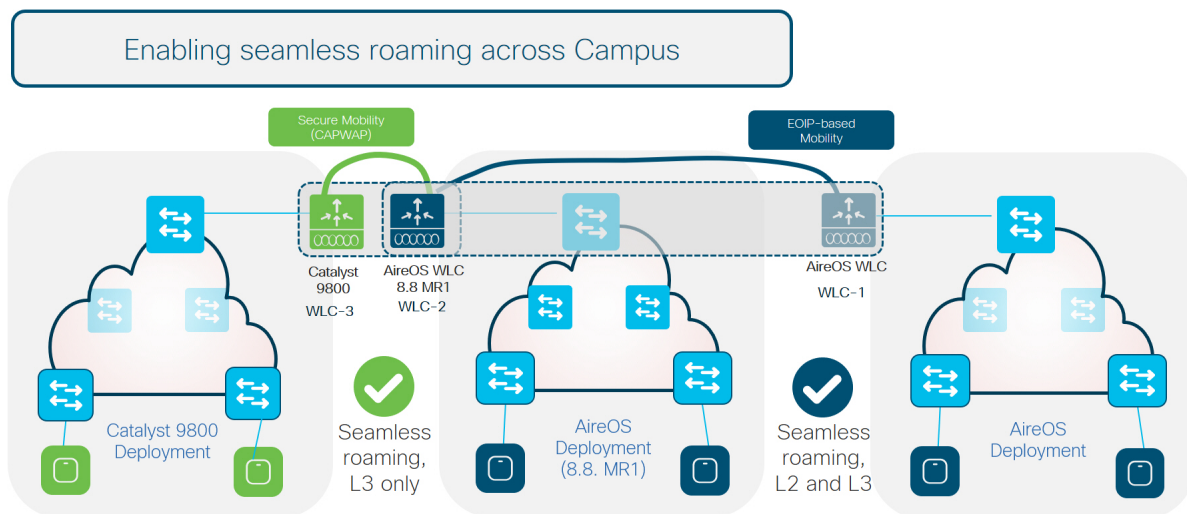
Enabling seamless roaming across Campus

Secure Mobility (CAPWAP)

EOIP-based Mobility

Catalyst 9800
WLC-3

AireOS WLC 8.8 MR1
WLC-2

AireOS WLC
WLC-1

Catalyst 9800 Deployment

Seamless roaming, L3 only

AireOS Deployment (8.8. MR1)

Seamless roaming, L2 and L3

AireOS Deployment